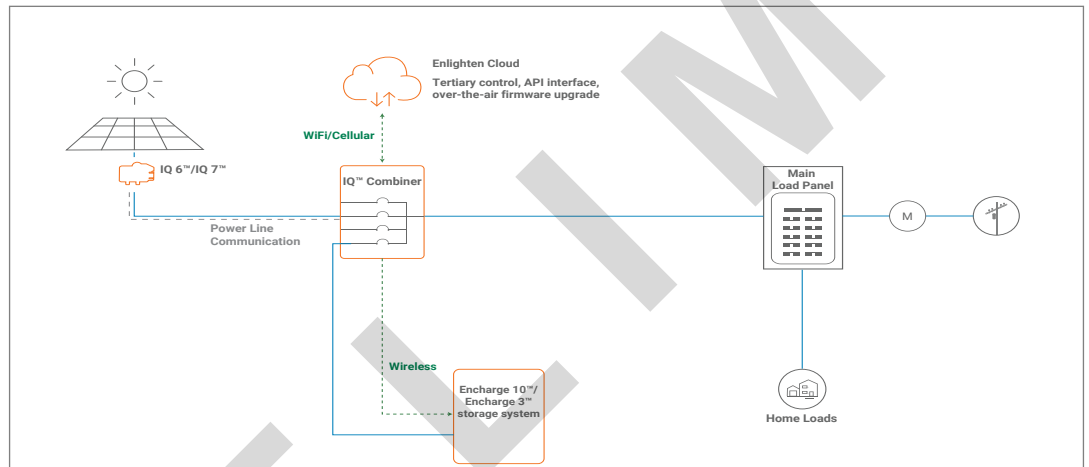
Enlighten Cloud

Tertiary control, API interface, over-the-air firmware upgrade

WiFi/Cellular

IQ 6™/IQ 7™

IQ™ Combiner

Main Load Panel

M

Power Line Communication

Wireless

Encharge 10™/ Encharge 3™ storage system

Home Loads

PRELIM